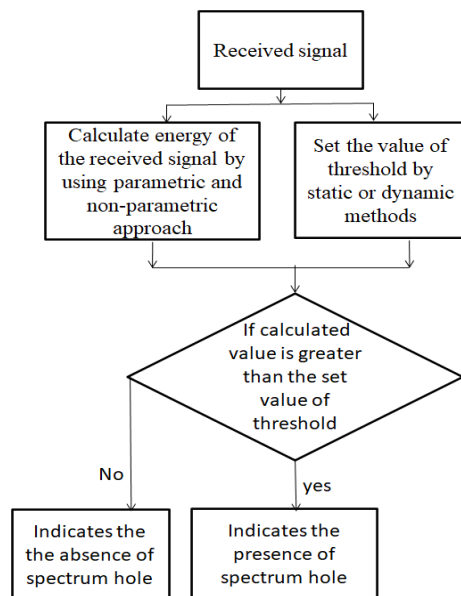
Received signal

Calculate energy of the received signal by using parametric and non-parametric approach

Set the value of threshold by static or dynamic methods

If calculated value is greater than the set value of threshold

No

yes

Indicates the the absence of spectrum hole

Indicates the presence of spectrum hole